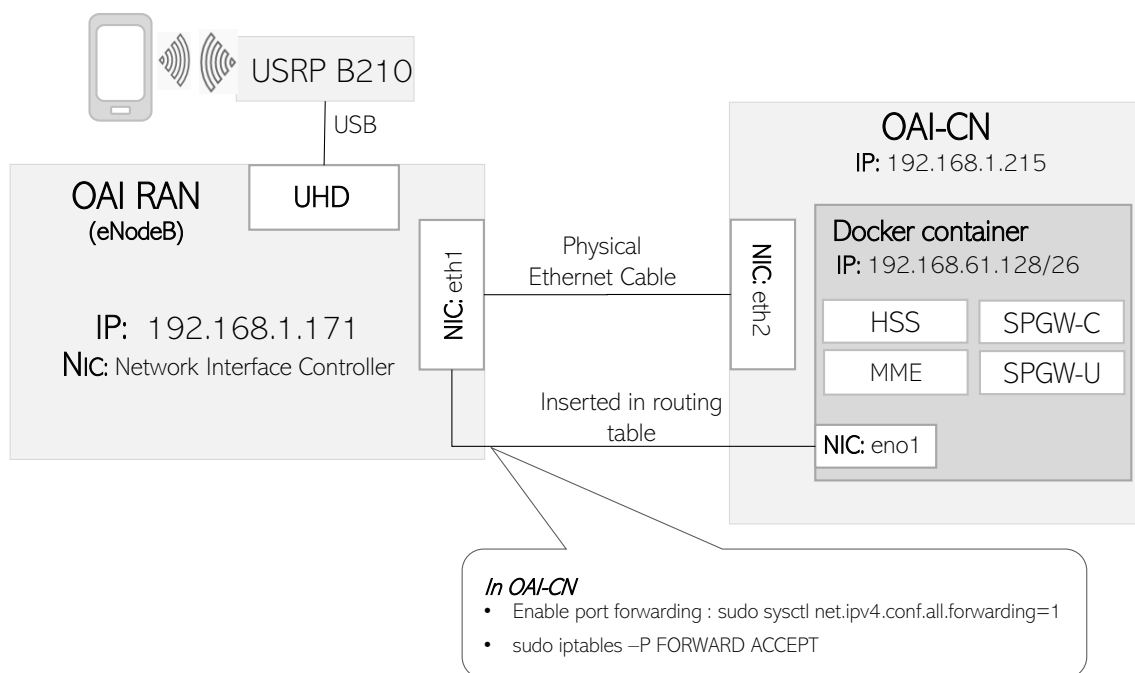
USRP B210

USB

OAI RAN
(eNodeB)

UHD

IP: 192.168.1.171
NIC: Network Interface Controller

NIC: eth1

Physical Ethernet Cable

Inserted in routing table

OAI-CN
IP: 192.168.1.215

NIC: eth2

Docker container
IP: 192.168.61.128/26

HSS

SPGW-C

MME

SPGW-U

NIC: eno1

In OAI-CN
• Enable port forwarding : sudo sysctl net.ipv4.conf.all.forwarding=1
• sudo iptables –P FORWARD ACCEPT